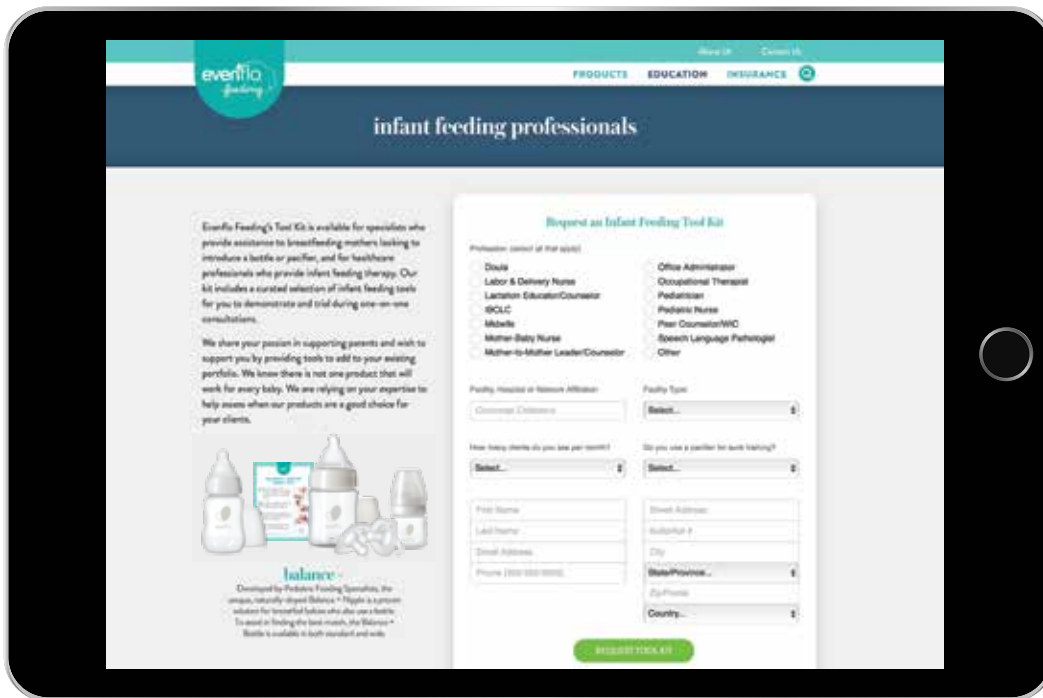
About Us Contact Us

evenflo feeding

PRODUCTS EDUCATION INSURANCE

infant feeding professionals

Evenflo Feeding's Tool Kit is available for specialists who provide assistance to breastfeeding mothers looking to introduce a bottle or pacifier, and for healthcare professionals who provide infant feeding therapy. Our kit includes a curated selection of infant feeding tools for you to demonstrate and trial during one-on-one consultations.

We share your passion in supporting parents and wish to support you by providing tools to add to your existing portfolio. We know there is not one product that will work for every baby. We are relying on your expertise to help assess when our products are a good choice for your clients.

balance+

Developed by Pediatric Feeding Specialists, the unique, naturally-shaped Balance + Nipple is a proven solution for breastfed babies who also use a bottle. To assist in finding the best match, the Balance + Bottle is available in both standard and wide.

Request an Infant Feeding Tool Kit

Profession (select all that apply)

Doula
Labor & Delivery Nurse
Lactation Educator/Counselor
IBCLC
Midwife
Mother-Baby Nurse
Mother-to-Mother Leader/Counselor
Office Administrator
Occupational Therapist
Pediatrician
Pediatric Nurse
Peer Counselor/WIC
Speech Language Pathologist
Other

Facility, Hospital or Network Affiliation
Cincinnati Children's
Facility Type
Select...

How many clients do you see per month?
Select...
Do you use a pacifier for suck training?
Select...

First Name
Last Name
Email Address
Phone (000-000-0000)
Street Address
Suite/Apt #
City
State/Province...
Zip/Postal
Country...

REQUEST TOOL KIT